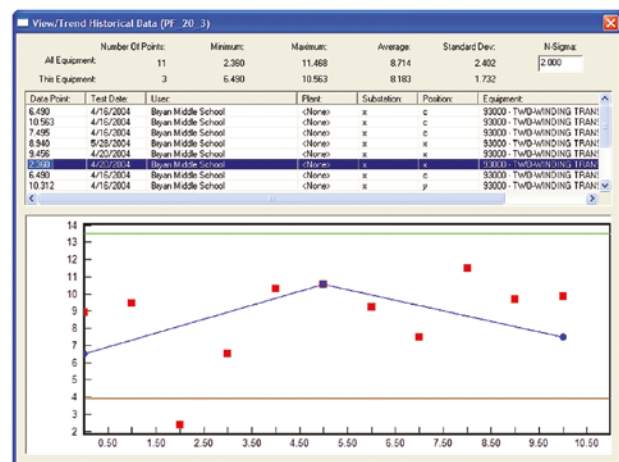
View/Trend Historical Data (PF_20_3)

| | Number Of Points: | Minimum: | Maximum: | Average: | Standard Dev: | N-Sigma: |
|---|---|---|---|---|---|---|
| All Equipment: | 11 | 2.360 | 11.468 | 8.714 | 2.402 | 2.000 |
| This Equipment: | 3 | 6.490 | 10.563 | 8.183 | 1.732 | |

| Data Point: | Test Date: | User: | Plant: | Substation: | Position: | Equipment: |
|---|---|---|---|---|---|---|
| 6.490 | 4/16/2004 | Bryan Middle School | <None> | x | c | 93000 - TWO-WINDING TRANS |
| 10.563 | 4/16/2004 | Bryan Middle School | <None> | x | c | 93000 - TWO-WINDING TRANS |
| 7.495 | 4/16/2004 | Bryan Middle School | <None> | x | c | 93000 - TWO-WINDING TRANS |
| 8.940 | 5/28/2004 | Bryan Middle School | <None> | x | x | 93000 - TWO-WINDING TRANS |
| 9.456 | 4/20/2004 | Bryan Middle School | <None> | x | x | 93000 - TWO-WINDING TRANS |
| 2.360 | 4/20/2004 | Bryan Middle School | <None> | x | x | 93000 - TWO-WINDING TRANS |
| 6.490 | 4/16/2004 | Bryan Middle School | <None> | x | c | 93000 - TWO-WINDING TRANS |
| 10.312 | 4/16/2004 | Bryan Middle School | <None> | x | y | 93000 - TWO-WINDING TRANS |

14
13
12
11
10
9
8
7
6
5
4
3
2
0.50 1.50 2.50 3.50 4.50 5.50 6.50 7.50 8.50 9.50 10.50